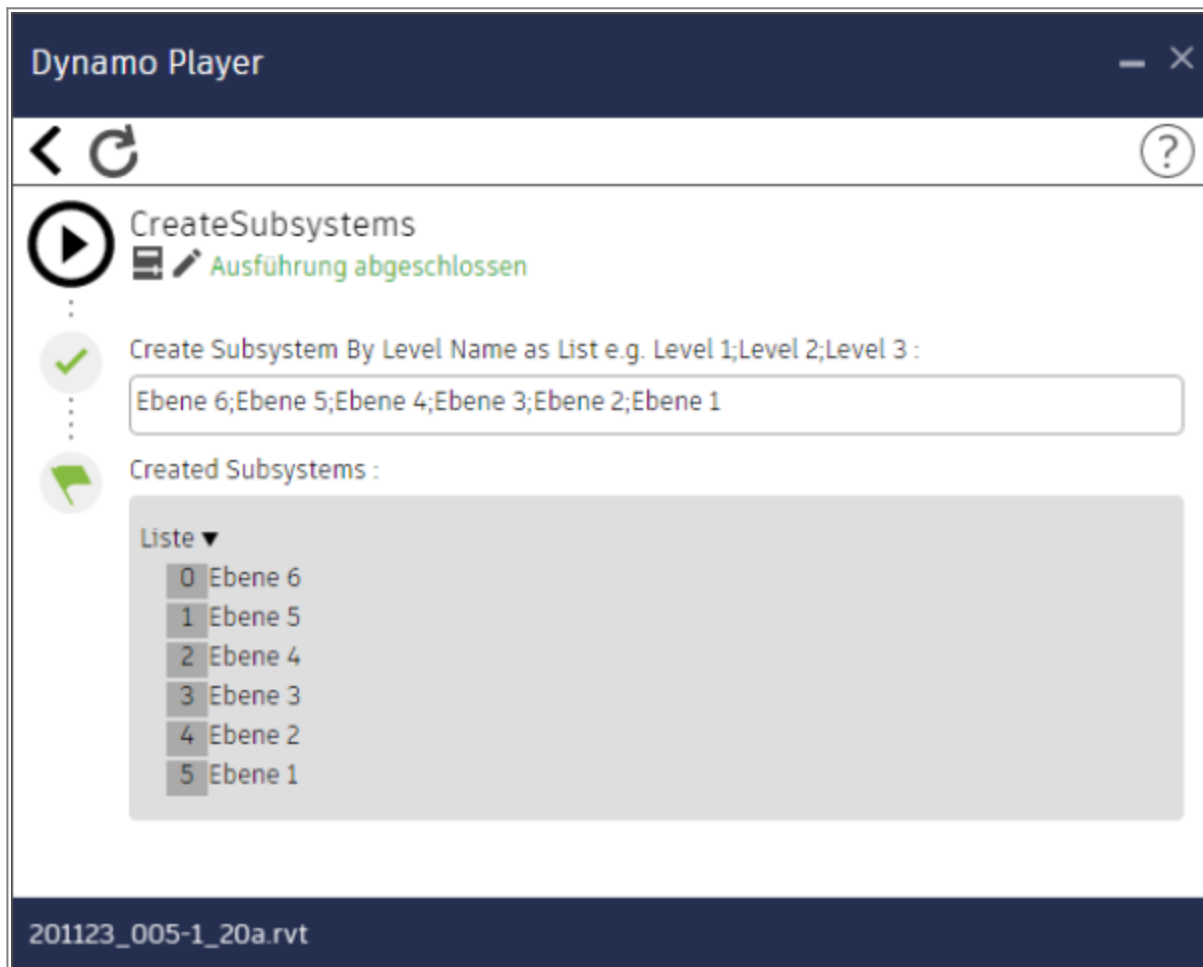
Dynamo Player

CreateSubsystems
Ausführung abgeschlossen

Create Subsystem By Level Name as List e.g. Level 1;Level 2;Level 3 :

Ebene 6;Ebene 5;Ebene 4;Ebene 3;Ebene 2;Ebene 1

Created Subsystems :

Liste ▼
0 Ebene 6
1 Ebene 5
2 Ebene 4
3 Ebene 3
4 Ebene 2
5 Ebene 1

201123_005-1_20a.rvt